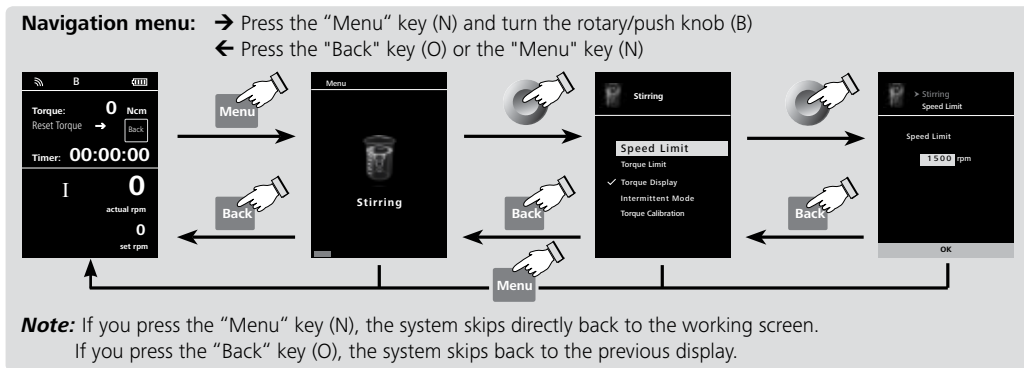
**Navigation menu:** → Press the “Menu” key (N) and turn the rotary/push knob (B)
← Press the "Back" key (O) or the "Menu" key (N)

B

Torque: 0 Ncm
Reset Torque → Back
Timer: 00:00:00
I 0
actual rpm
0
set rpm

Menu

Menu

Stirring

Back

Stirring

Speed Limit
Torque Limit
✓ Torque Display
Intermittent Mode
Torque Calibration

Back

➤ Stirring
Speed Limit

Speed Limit
1500 rpm

OK

Back

Menu

*Note:* If you press the “Menu” key (N), the system skips directly back to the working screen.
If you press the “Back” key (O), the system skips back to the previous display.